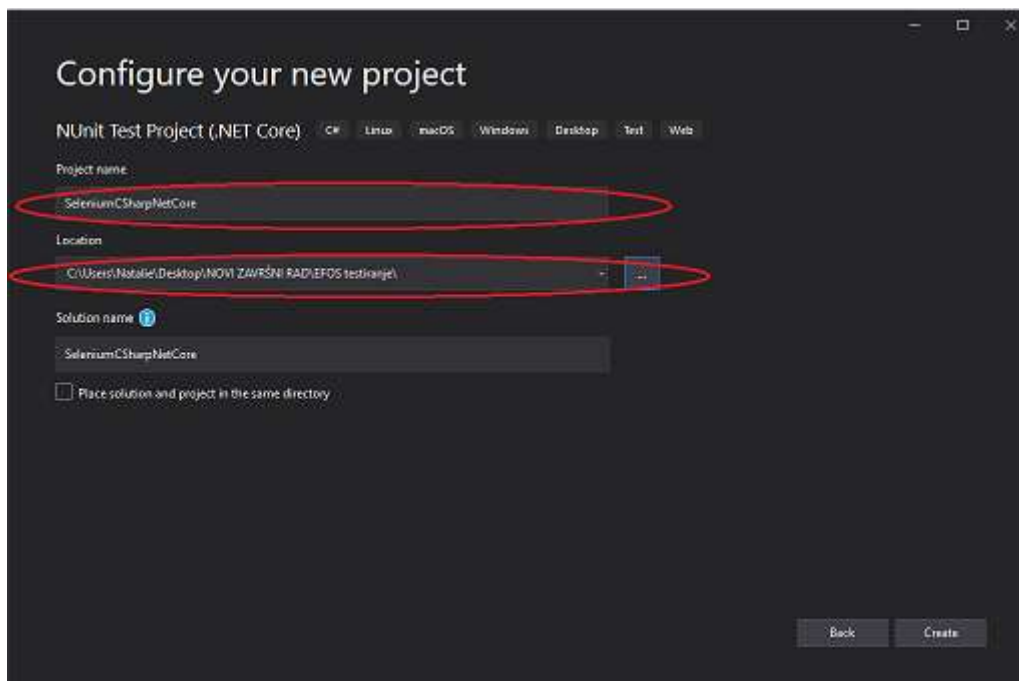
Configure your new project

NUnit Test Project (.NET Core) C# Linux macOS Windows Desktop Test Web

Project name

SeleniumCSharpNetCore

Location

C:\Users\Natalie\Desktop\NOVI ZAVRŠNI RAD\EFOS testiranje\

...

Solution name

SeleniumCSharpNetCore

Place solution and project in the same directory

Back Create